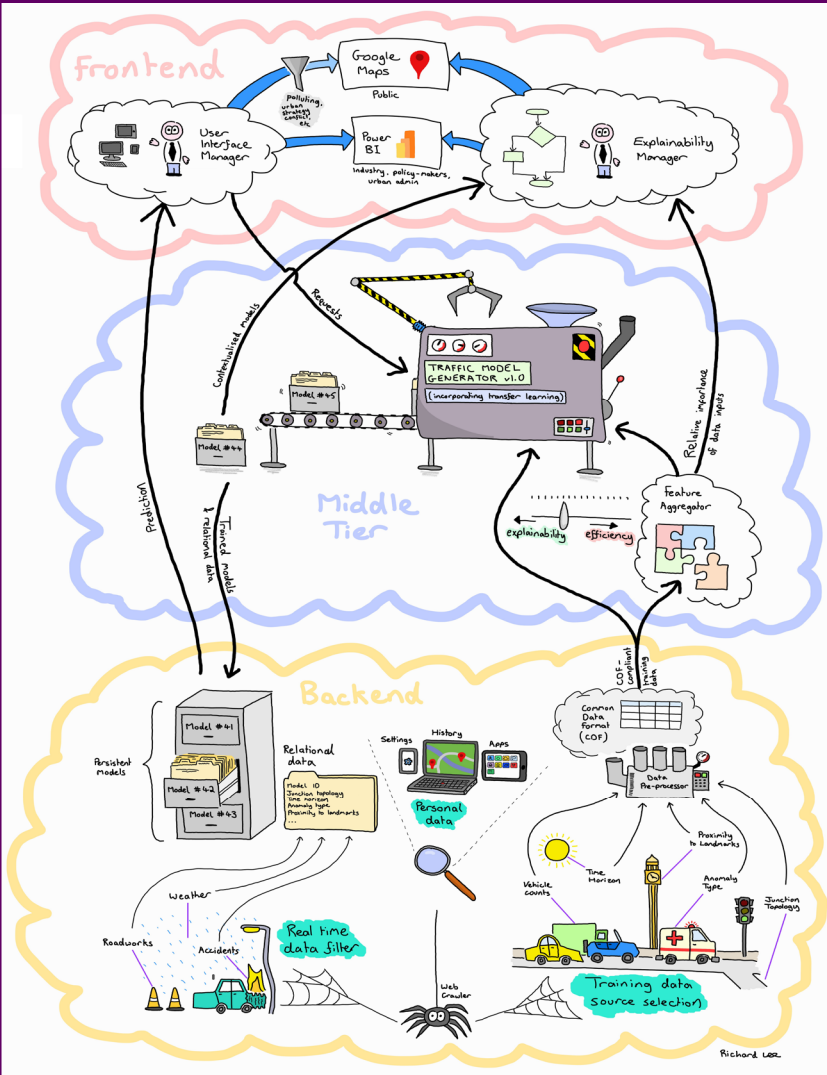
Frontend

Google Maps

Public

Polluting, urban strategy, conflict, etc

Power BI

Industry, policy-makers, urban admin

User Interface Manager

Explainability Manager

Requests

Contextualised models

TRAFFIC MODEL GENERATOR v1.0

(incorporating transfer learning)

Model #45

Model #44

Relative importance of data inputs

Prediction

Trained models & relational data

Middle Tier

explainability

efficiency

Feature Aggregator

CDF compliant training data

Backend

Persistent models

Model #41

Model #42

Model #43

Relational data

Model ID
Junction topology
Time horizon
Anomaly type
Proximity to landmarks
...

Settings

History

Apps

Personal data

Common Data Format (CDF)

Data Pre-processor

Proximity to landmarks

Time Horizon

Vehicle counts

Anomaly Type

Junction Topology

Weather

Roadworks

Accidents

Real time data filter

Web Crawler

Training data source selection

Richard Lee